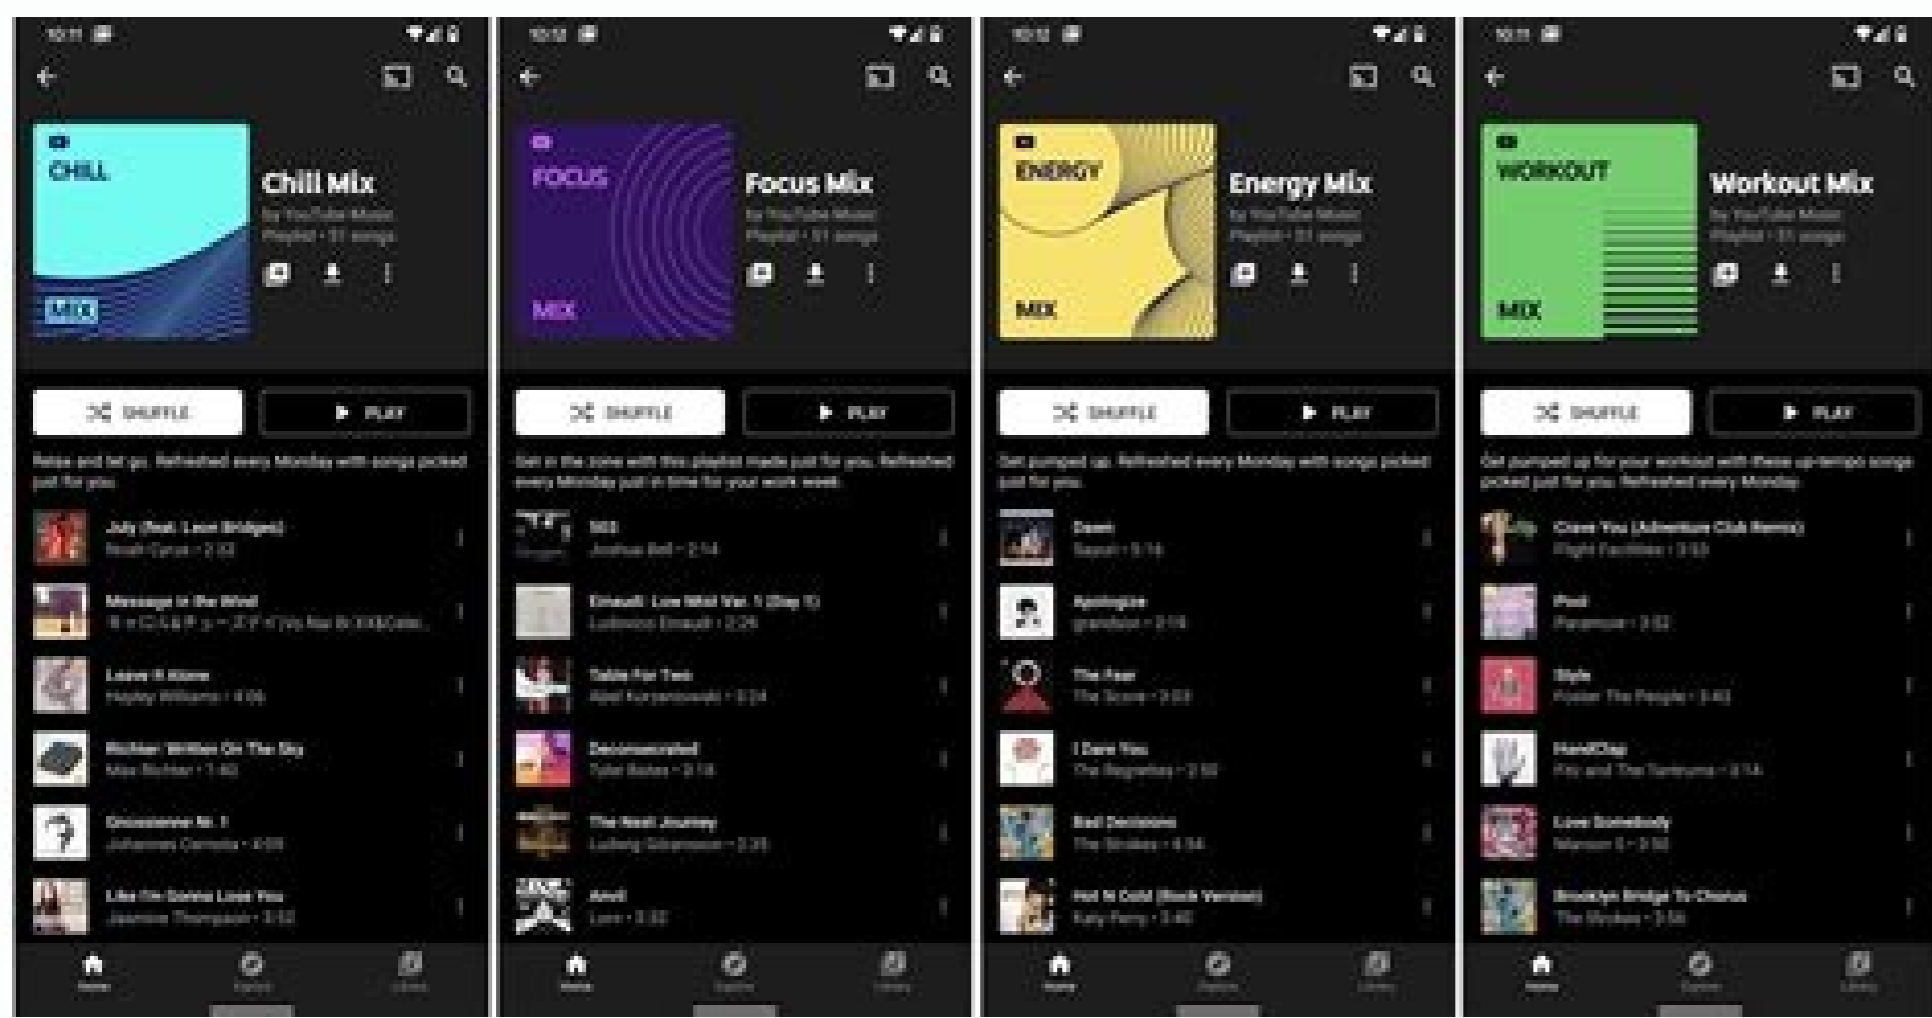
10:11

CHILL
MIX

Chill Mix
by YouTube Music
Playlist • 51 songs

SHUFFLE
PLAY

Relax and let go. Refreshed every Monday with songs picked just for you.

July (feat. Leon Bridges)
Noah Cyrus • 2:32

Message in the Wind
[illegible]

Leave It Alone
Hayley Williams • 4:06

Richter: Written On The Sky
Max Richter • 1:40

Gnossienne Nr. 1
Johannes Cornelis • 4:09

Like I'm Gonna Lose You
Jasmine Thompson • 3:52

Home
Explore
Library

10:12

FOCUS
MIX

Focus Mix
by YouTube Music
Playlist • 51 songs

SHUFFLE
PLAY

Get in the zone with this playlist made just for you. Refreshed every Monday just in time for your work week.

503
Joshua Bell • 2:14

Einaudi: Low Mist Var. 1 (Day 1)
Ludovico Einaudi • 2:29

Table For Two
Abel Korzeniowski • 3:24

Deconsecrated
Tyler Bates • 3:18

The Next Journey
Ludwig Göransson • 2:35

Anvil
Lorn • 3:32

Home
Explore
Library

10:12

ENERGY
MIX

Energy Mix
by YouTube Music
Playlist • 51 songs

SHUFFLE
PLAY

Get pumped up. Refreshed every Monday with songs picked just for you.

Dawn
Sayuri • 5:16

Apologize
grandson • 3:19

The Fear
The Score • 3:03

I Dare You
The Regrettes • 2:50

Bad Decisions
The Strokes • 4:54

Hot N Cold (Rock Version)
Katy Perry • 3:40

Home
Explore
Library

10:11

WORKOUT
MIX

Workout Mix
by YouTube Music
Playlist • 51 songs

SHUFFLE
PLAY

Get pumped up for your workout with these up-tempo songs picked just for you. Refreshed every Monday.

Crave You (Adventure Club Remix)
Flight Facilities • 3:53

Pool
Paramore • 3:52

Style
Foster The People • 3:43

HandClap
Fitz and The Tantrums • 3:14

Love Somebody
Maroon 5 • 3:50

Brooklyn Bridge To Chorus
The Strokes • 3:56

Home
Explore
Library